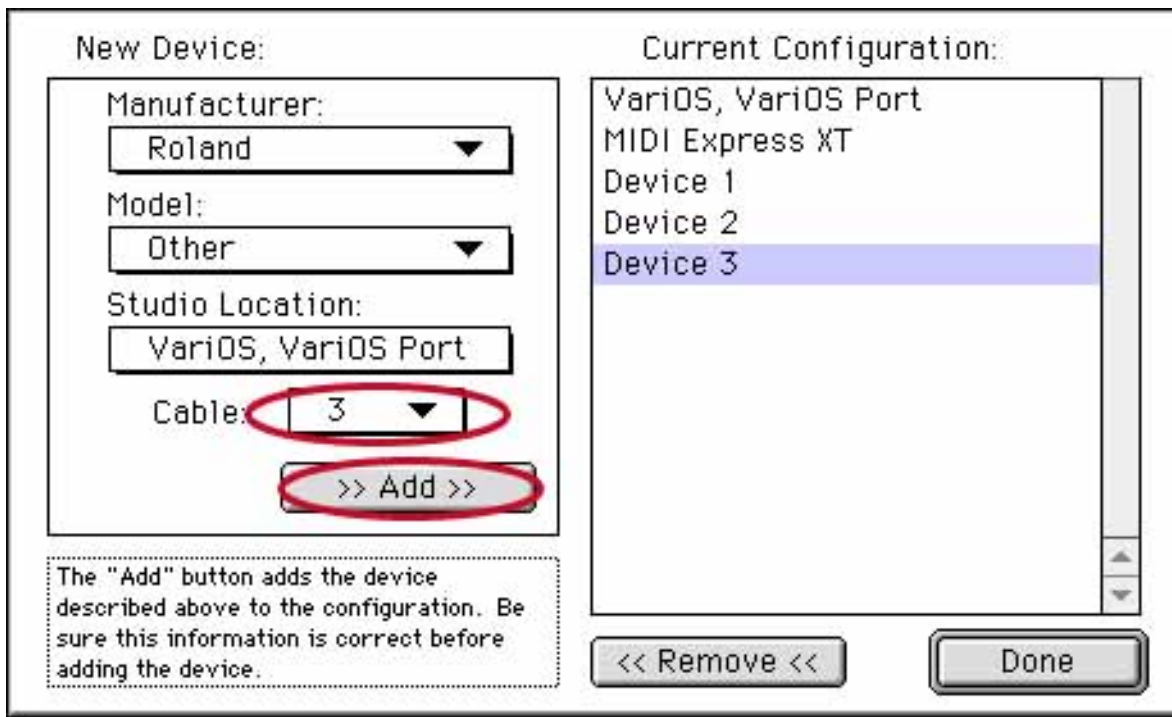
New Device:

Manufacturer:

Roland

Model:

Other

Studio Location:

VariOS, VariOS Port

Cable: 3

>> Add >>

The "Add" button adds the device described above to the configuration. Be sure this information is correct before adding the device.

Current Configuration:

VariOS, VariOS Port
MIDI Express XT
Device 1
Device 2
Device 3

<< Remove <<

Done